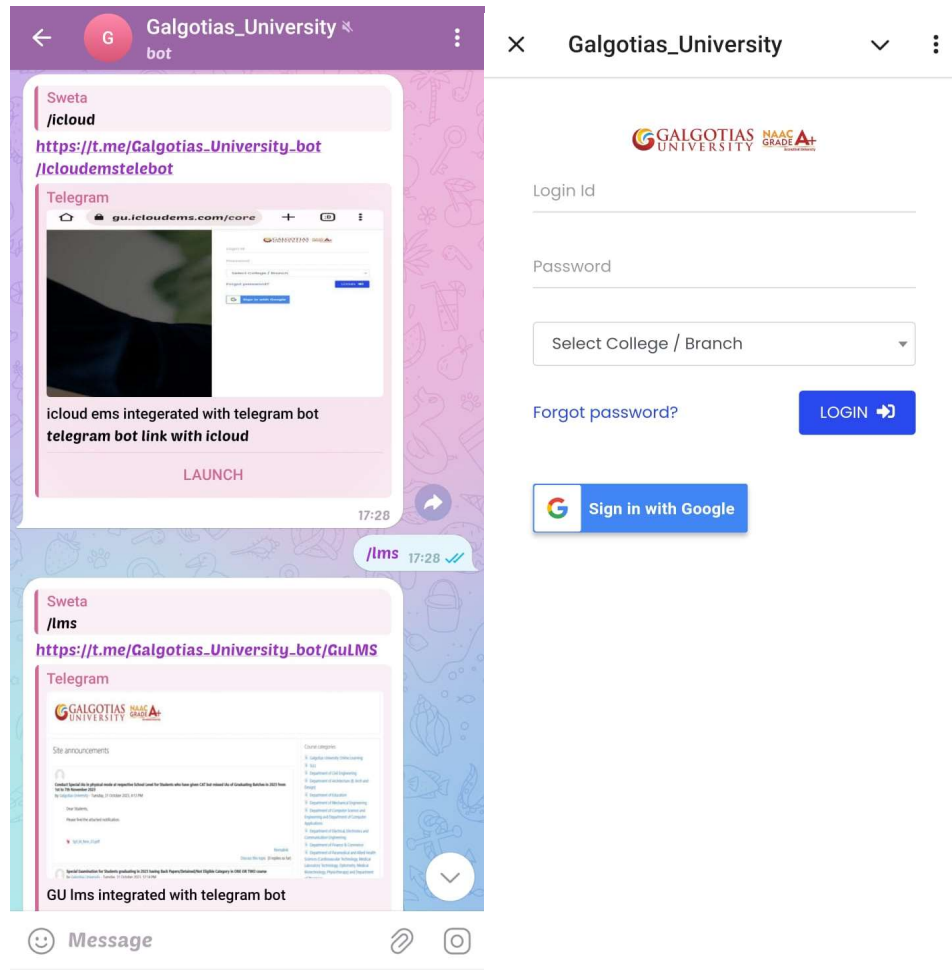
G Galgotias_University
bot

Sweta
/icloud
https://t.me/Galgotias_University_bot/Icloudemstelebot
Telegram
gu.icloudems.com/core
icloud ems integerated with telegram bot
telegram bot link with icloud
LAUNCH
17:28

/lms 17:28

Sweta
/lms
https://t.me/Galgotias_University_bot/GuLMS
Telegram
GALGOTIAS UNIVERSITY NAAC GRADE A+
Site announcements
Course categories
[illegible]
GU lms integrated with telegram bot

Message

Galgotias_University

GALGOTIAS UNIVERSITY NAAC GRADE A+
Login Id
Password
Select College / Branch
Forgot password?
LOGIN
Sign in with Google